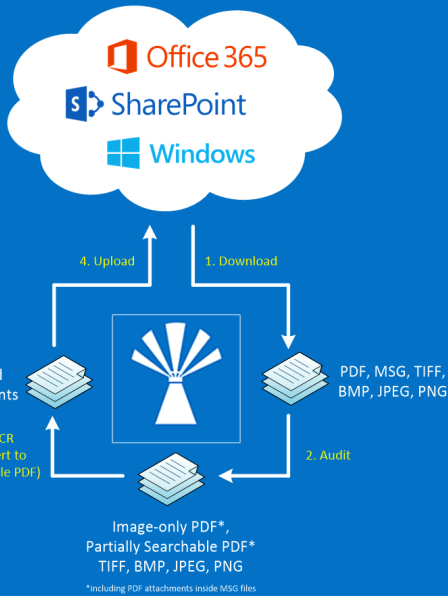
Office 365

SharePoint

Windows

4. Upload

1. Download

d
nts

PDF, MSG, TIFF,
BMP, JPEG, PNG

CR
ert to
le PDF)

2. Audit

Image-only PDF*,
Partially Searchable PDF*
TIFF, BMP, JPEG, PNG

*including PDF attachments inside MSG files